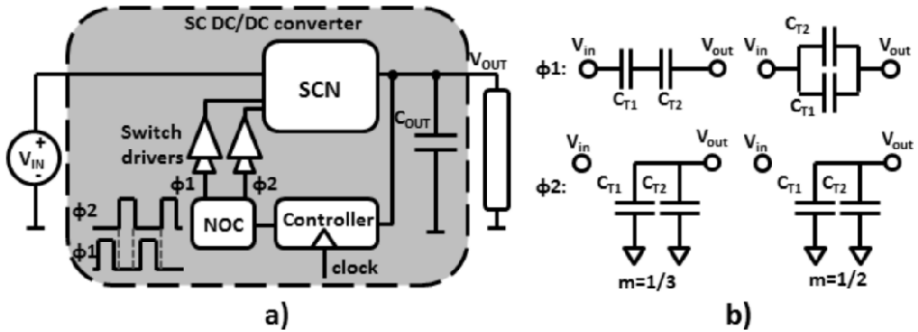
SC DC/DC converter

SCN

$V_{OUT}$

Switch drivers

$C_{OUT}$

$V_{IN}$

+

-

ϕ1

ϕ2

ϕ2

ϕ1

NOC

Controller

clock

a)

ϕ1:

$V_{in}$

$V_{out}$

$C_{T1}$

$C_{T2}$

$V_{in}$

$C_{T2}$

$V_{out}$

$C_{T1}$

ϕ2:

$V_{in}$

$V_{out}$

$C_{T1}$

$C_{T2}$

$V_{out}$

$C_{T1}$

$C_{T2}$

m=1/3

m=1/2

b)